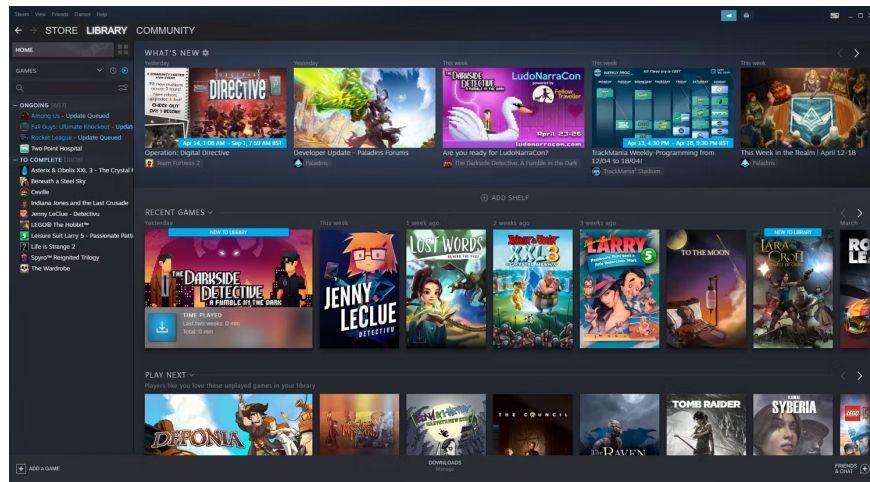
Steam View Friends Games Help

STORE LIBRARY COMMUNITY

HOME

GAMES

— ONGOING (4/57)
Among Us - Update Queued
Fall Guys: Ultimate Knockout - Update
Rocket League - Update Queued
Two Point Hospital

— TO COMPLETE (10/79)
Asterix & Obelix XXL 3 - The Crystal M
Beneath a Steel Sky
Ceville
Indiana Jones and the Last Crusade
Jenny LeClue - Detectivu
LEGO® The Hobbit™
Leisure Suit Larry 5 - Passionate Patti
Life is Strange 2
Spyro™ Reignited Trilogy
The Wardrobe

WHAT'S NEW

Yesterday
Apr 14, 1:08 AM – Sep 1, 7:59 AM BST
Operation: Digital Directive
Team Fortress 2

Yesterday
Developer Update - Paladins Forums
Paladins

This week
LudoNarraCon
April 23-26
Are you ready for LudoNarraCon?
The Darkside Detective: A Fumble in the Dark

This week
Apr 13, 4:30 PM – Apr 18, 9:30 PM BST
TrackMania Weekly-Programming from 12/04 to 18/04!
TrackMania® Stadium

This week
This Week in the Realm | April 12-18
Paladins

ADD SHELF

RECENT GAMES

Yesterday
NEW TO LIBRARY
THE DARKSIDE DETECTIVE A FUMBLE IN THE DARK
TIME PLAYED
Last two weeks: 0 min
Total: 0 min

This week
JENNY LECLUE DETECTIVU

1 week ago
LOST WORDS

2 weeks ago
ASTERIX & OBELIX XXL 3

3 weeks ago
LARRY 5

TO THE MOON

NEW TO LIBRARY
LARA CROFT

March

PLAY NEXT
Players like you love these unplayed games in your library

DEPONIA
THE COUNCIL
THE RAVEN
TOMB RAIDER
SYBERIA
LEGO

ADD A GAME

DOWNLOADS
Manage

FRIENDS & CHAT